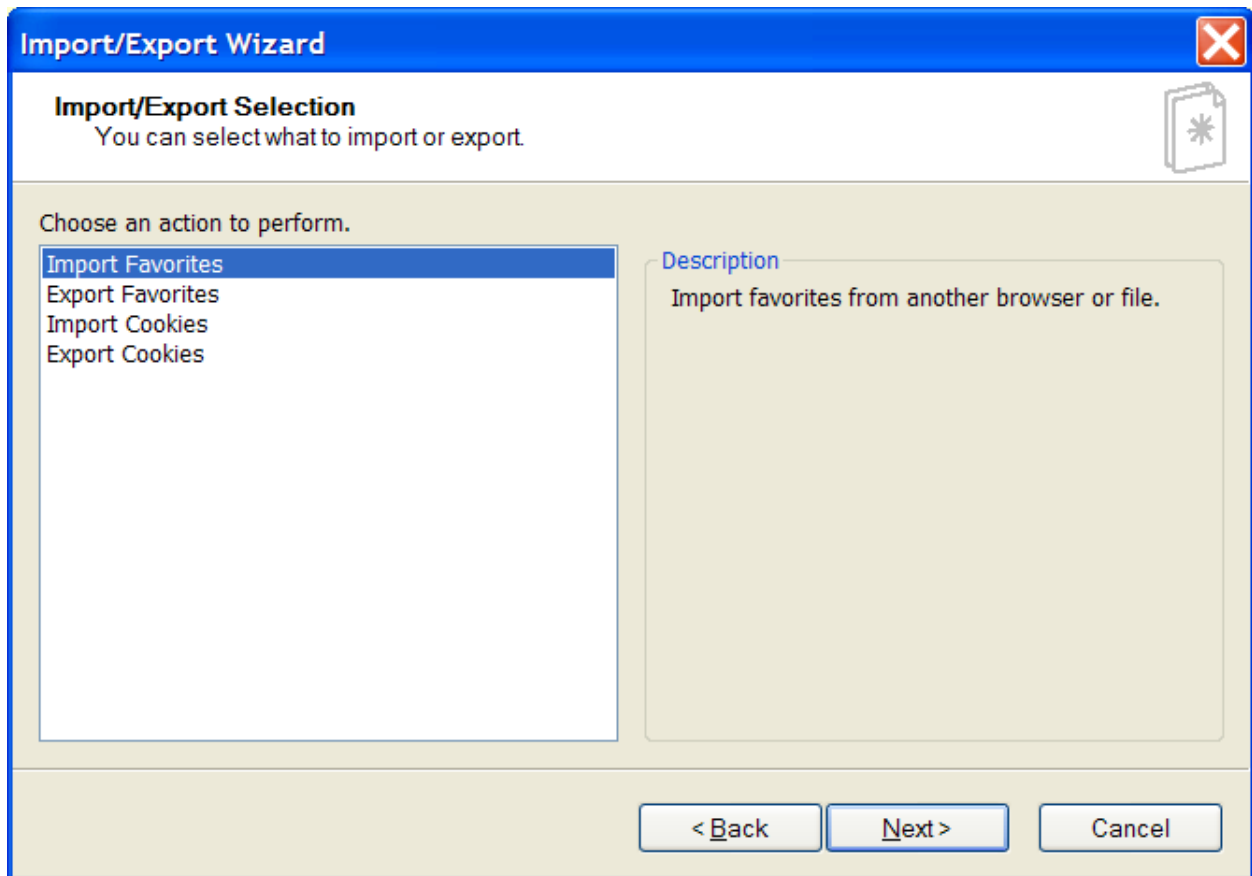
Import/Export Wizard

Import/Export Selection
You can select what to import or export.

Choose an action to perform.

Import Favorites
Export Favorites
Import Cookies
Export Cookies

Description
Import favorites from another browser or file.

< Back
Next >
Cancel